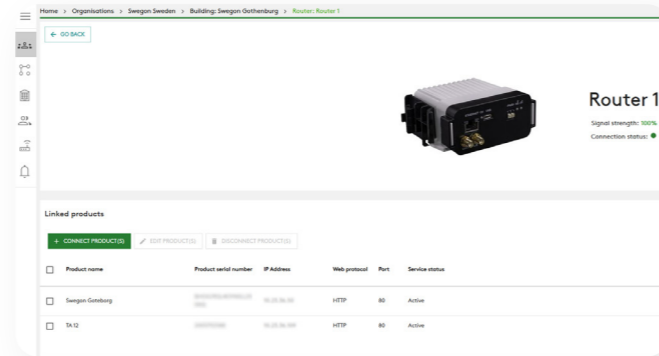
Home > Organisations > Swegon Sweden > Building: Swegon Gothenburg > Router: Router 1

← GO BACK

Router 1

Signal strength: 100%

Connection status:

Linked products

+ CONNECT PRODUCT(S)

EDIT PRODUCT(S)

DISCONNECT PRODUCT(S)

| | Product name | Product serial number | IP Address | Web protocol | Port | Service status |
|---|---|---|---|---|---|---|
| | Swegon Goteborg | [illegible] | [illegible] | HTTP | 80 | Active |
| | TA12 | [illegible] | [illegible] | HTTP | 80 | Active |